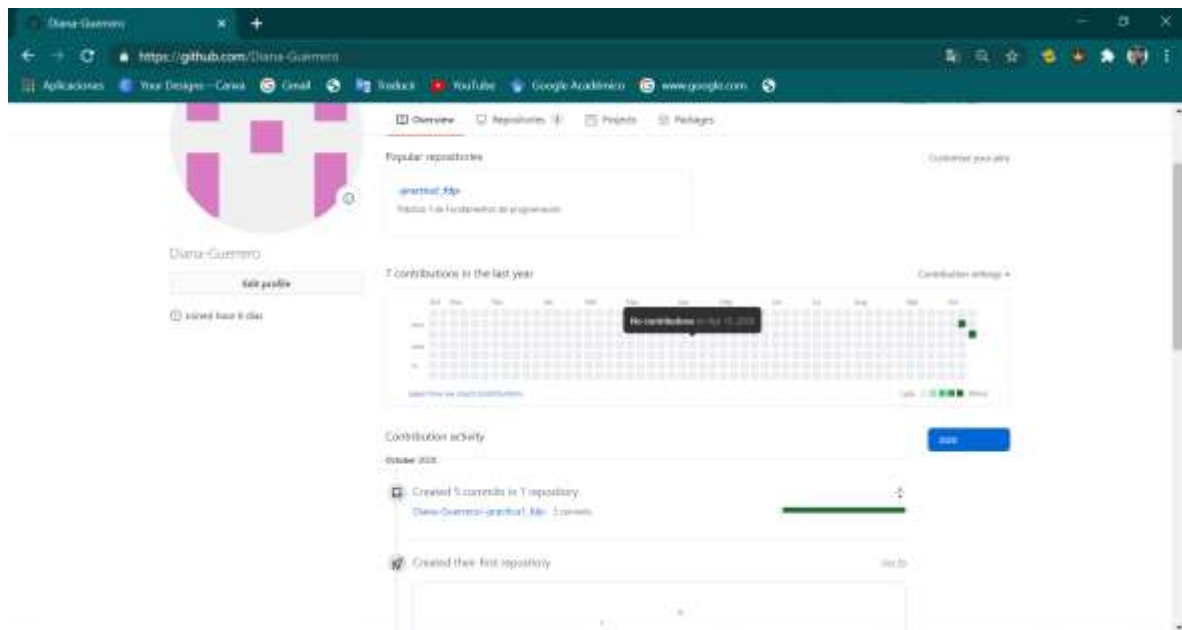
Diana-Guerrero

https://github.com/Diana-Guerrero

Aplicaciones Your Designs – Canva Gmail Traducir YouTube Google Académico www.google.com

Overview Repositories 1 Projects Packages

Popular repositories

Customize your pins

practica1_fdp

Práctica 1 de Fundamentos de programación

Diana-Guerrero

Edit profile

Joined hace 6 días

7 contributions in the last year

Contribution settings

No contributions on Apr 15, 2020

Learn how we count contributions

Less More

Contribution activity

2020

October 2020

Created 5 commits in 1 repository

Diana-Guerrero/practica1_fdp 5 commits

Created their first repository

Oct 15